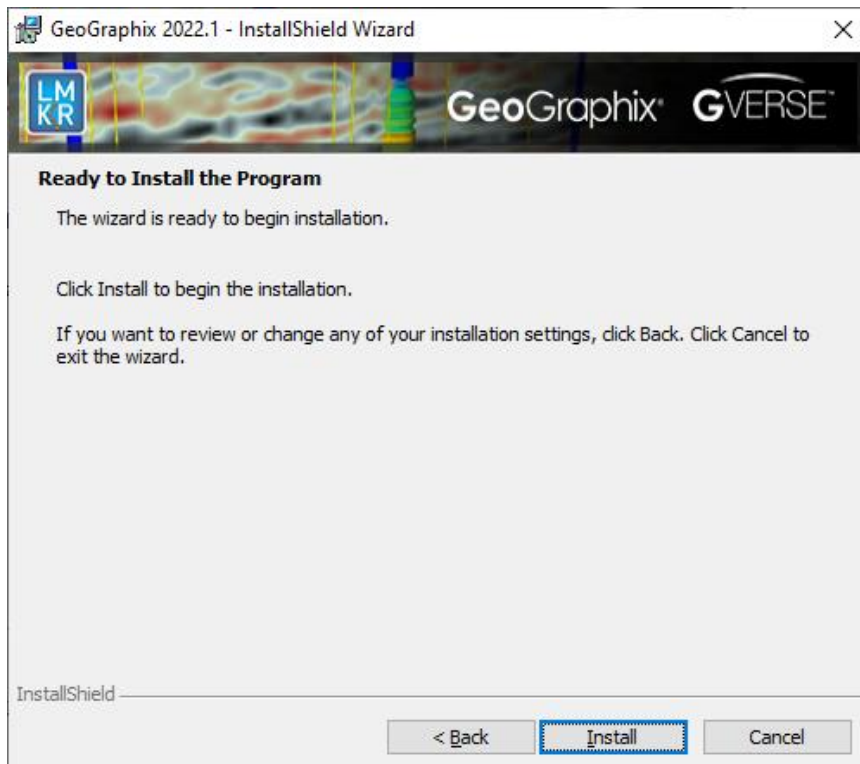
GeoGraphix 2022.1 - InstallShield Wizard

×

LM KR

GeoGraphix GVERSE

Ready to Install the Program

The wizard is ready to begin installation.

Click Install to begin the installation.

If you want to review or change any of your installation settings, click Back. Click Cancel to exit the wizard.

InstallShield

< Back

Install

Cancel